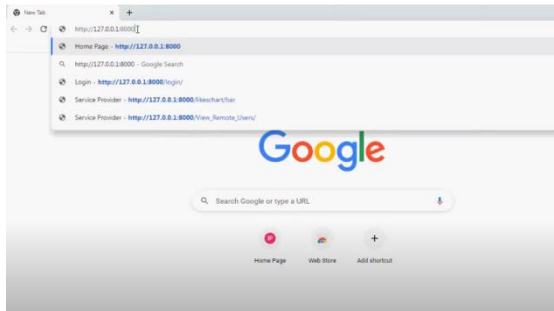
New Tab × +

http://127.0.0.1:8000

Home Page - http://127.0.0.1:8000

http://127.0.0.1:8000 - Google Search

Login - http://127.0.0.1:8000/login/

Service Provider - http://127.0.0.1:8000/likeschart/bar

Service Provider - http://127.0.0.1:8000/View_Remote_Users/

Google

Search Google or type a URL

P

Home Page

Web Store

+

Add shortcut